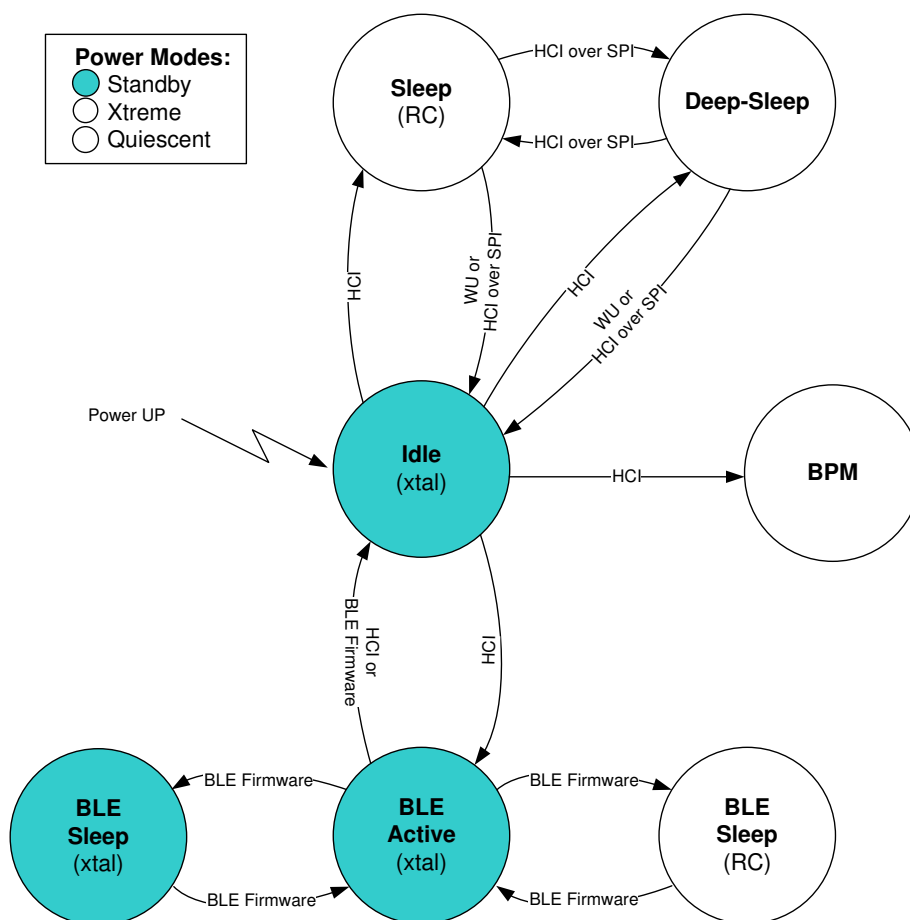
Power Modes:
Standby
Xtreme
Quiescent

Sleep
(RC)

HCI over SPI

HCI over SPI

Deep-Sleep

HCI

WU or
HCI over SPI

HCI

WU or
HCI over SPI

Power UP

Idle
(xtal)

HCI

BPM

HCI or
BLE Firmware

HCI

BLE Firmware

BLE Firmware

BLE Firmware

BLE Firmware

BLE
Sleep
(xtal)

BLE
Active
(xtal)

BLE
Sleep
(RC)